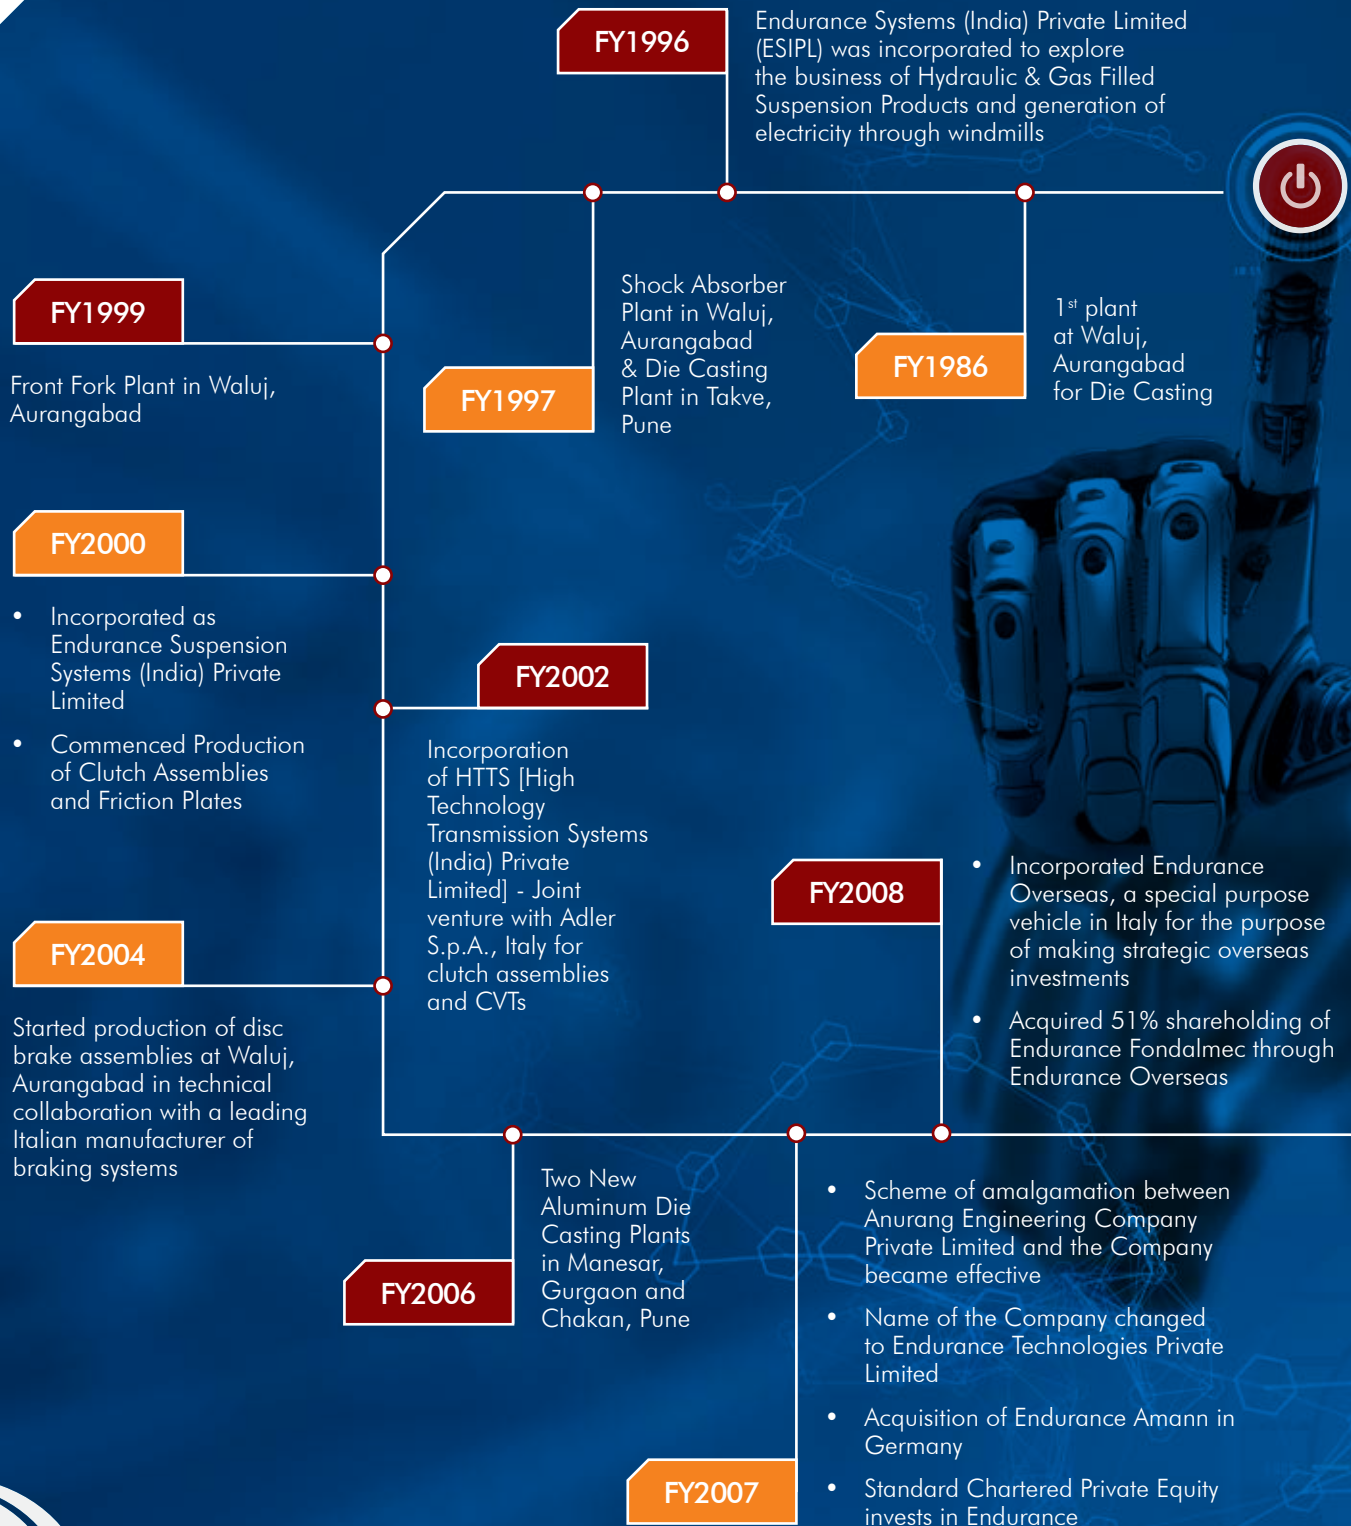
FY1996

Endurance Systems (India) Private Limited (ESIPL) was incorporated to explore the business of Hydraulic & Gas Filled Suspension Products and generation of electricity through windmills

FY1986

1$^{st}$ plant at Waluj, Aurangabad for Die Casting

FY1997

Shock Absorber Plant in Waluj, Aurangabad & Die Casting Plant in Takve, Pune

FY1999

Front Fork Plant in Waluj, Aurangabad

FY2000

• Incorporated as Endurance Suspension Systems (India) Private Limited

• Commenced Production of Clutch Assemblies and Friction Plates

FY2002

Incorporation of HTTS [High Technology Transmission Systems (India) Private Limited] - Joint venture with Adler S.p.A., Italy for clutch assemblies and CVTs

FY2004

Started production of disc brake assemblies at Waluj, Aurangabad in technical collaboration with a leading Italian manufacturer of braking systems

FY2008

• Incorporated Endurance Overseas, a special purpose vehicle in Italy for the purpose of making strategic overseas investments

• Acquired 51% shareholding of Endurance Fondalmec through Endurance Overseas

FY2006

Two New Aluminum Die Casting Plants in Manesar, Gurgaon and Chakan, Pune

FY2007

• Scheme of amalgamation between Anurang Engineering Company Private Limited and the Company became effective

• Name of the Company changed to Endurance Technologies Private Limited

• Acquisition of Endurance Amann in Germany

• Standard Chartered Private Equity invests in Endurance